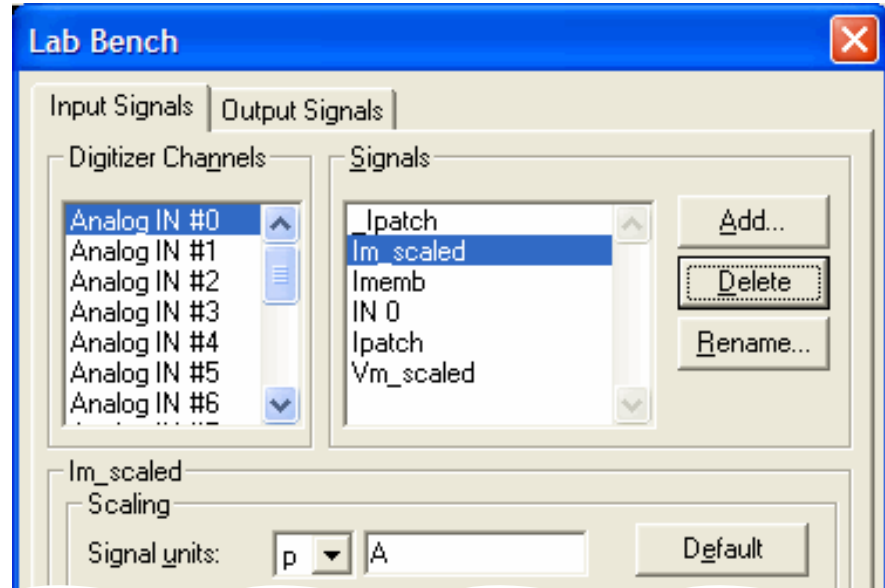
Lab Bench

Input Signals | Output Signals

Digitizer Channels

Analog IN #0
Analog IN #1
Analog IN #2
Analog IN #3
Analog IN #4
Analog IN #5
Analog IN #6

Signals

_Ipatch
Im_scaled
Imemb
IN 0
Ipatch
Vm_scaled

Add...
Delete
Rename...

Im_scaled

Scaling

Signal units: p A

Default